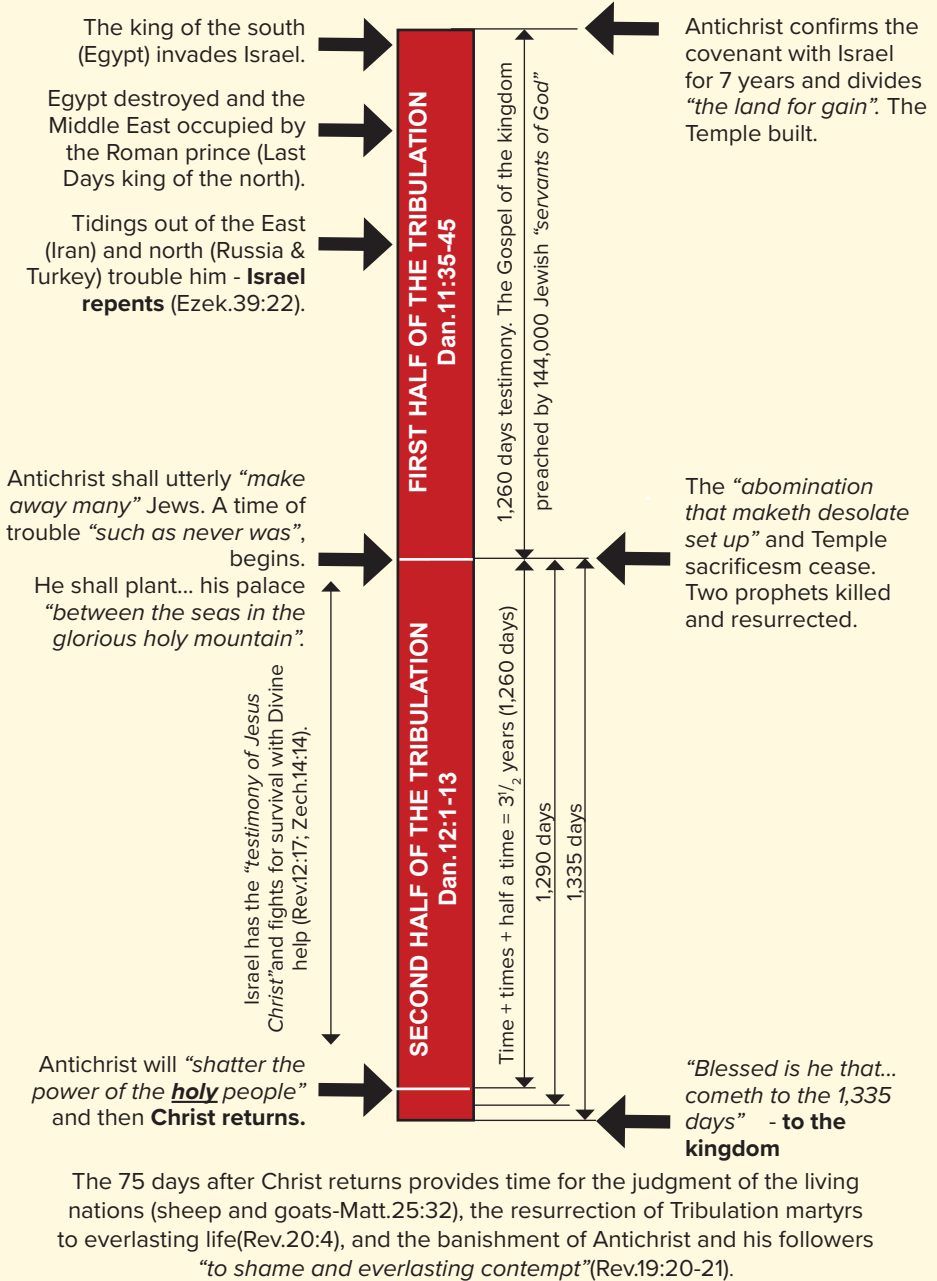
The king of the south (Egypt) invades Israel.

Egypt destroyed and the Middle East occupied by the Roman prince (Last Days king of the north).

Tidings out of the East (Iran) and north (Russia & Turkey) trouble him - **Israel repents** (Ezek.39:22).

Antichrist shall utterly *"make away many"* Jews. A time of trouble *"such as never was"*, begins.
He shall plant... his palace *"between the seas in the glorious holy mountain"*.

Israel has the *"testimony of Jesus Christ"* and fights for survival with Divine help (Rev.12:17; Zech.14:14).

Antichrist will *"shatter the power of the **holy** people"* and then **Christ returns.**

FIRST HALF OF THE TRIBULATION
Dan.11:35-45

1,260 days testimony. The Gospel of the kingdom preached by 144,000 Jewish *"servants of God"*

SECOND HALF OF THE TRIBULATION
Dan.12:1-13

Time + times + half a time = $3^1/_2$ years (1,260 days)

1,290 days

1,335 days

Antichrist confirms the covenant with Israel for 7 years and divides *"the land for gain"*. The Temple built.

The *"abomination that maketh desolate set up"* and Temple sacrificesm cease. Two prophets killed and resurrected.

*"Blessed is he that... cometh to the 1,335 days"* - **to the kingdom**

The 75 days after Christ returns provides time for the judgment of the living nations (sheep and goats-Matt.25:32), the resurrection of Tribulation martyrs to everlasting life(Rev.20:4), and the banishment of Antichrist and his followers *"to shame and everlasting contempt"*(Rev.19:20-21).